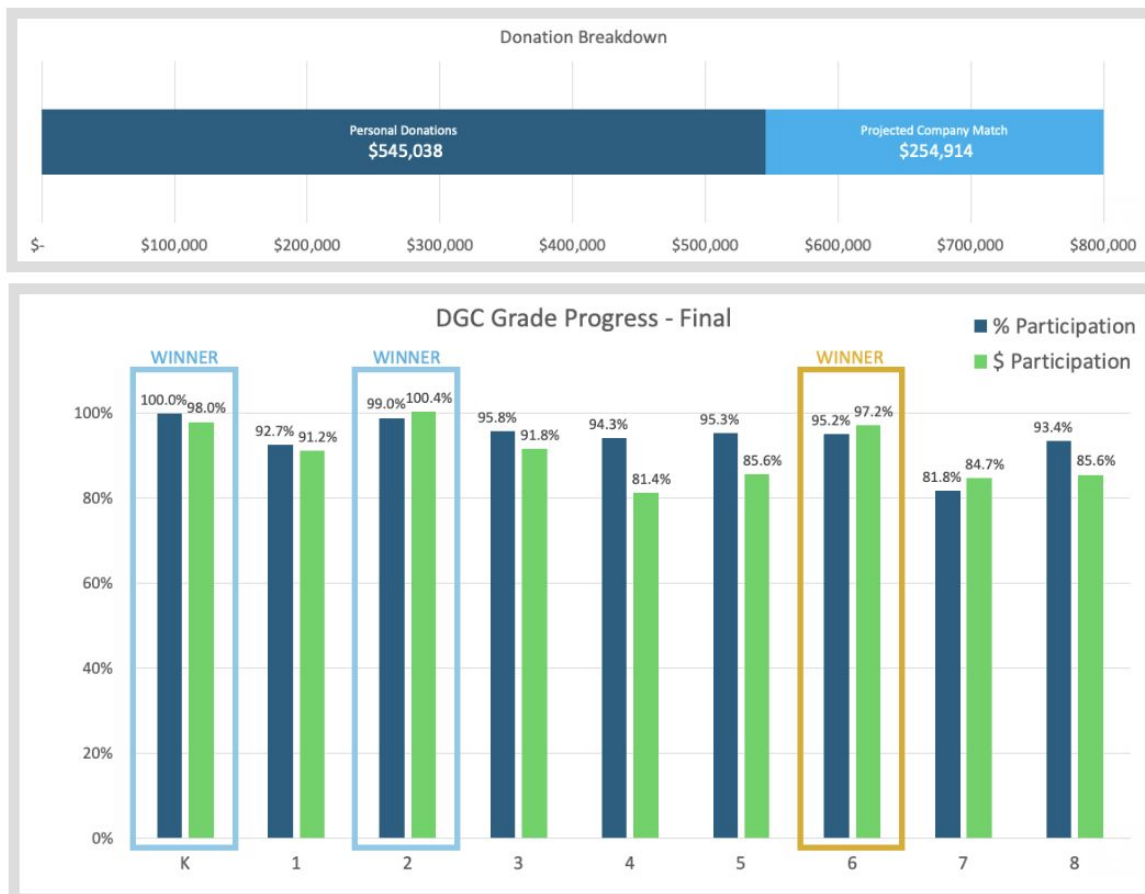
Donation Breakdown

Personal Donations
$545,038

Projected Company Match
$254,914

$-
$100,000
$200,000
$300,000
$400,000
$500,000
$600,000
$700,000
$800,000

DGC Grade Progress - Final

% Participation
$ Participation

WINNER
WINNER
WINNER

100.0% 98.0%
92.7% 91.2%
99.0% 100.4%
95.8% 91.8%
94.3% 81.4%
95.3% 85.6%
95.2% 97.2%
81.8% 84.7%
93.4% 85.6%

100%
80%
60%
40%
20%
0%

K
1
2
3
4
5
6
7
8